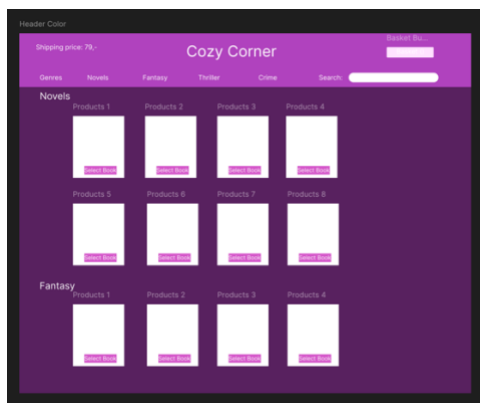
Header Color

Shipping price: 79,-

Cozy Corner

Basket Bu...

Genres Novels Fantasy Thriller Crime Search:

Novels

Products 1
Select Book

Products 2
Select Book

Products 3
Select Book

Products 4
Select Book

Products 5
Select Book

Products 6
Select Book

Products 7
Select Book

Products 8
Select Book

Fantasy

Products 1
Select Book

Products 2
Select Book

Products 3
Select Book

Products 4
Select Book